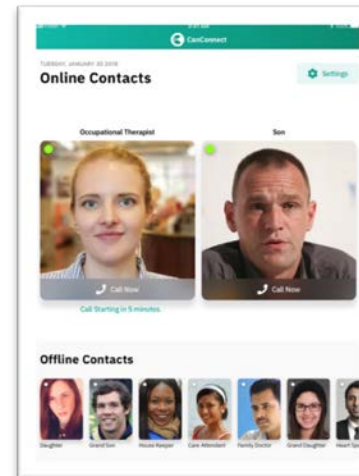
CanConnect

TUESDAY, JANUARY 30 2018

Online Contacts

Settings

Occupational Therapist

Son

Call Now

Call Now

Call Starting in 5 minutes.

Offline Contacts

Daughter

Grand Son

House Keeper

Care Attendant

Family Doctor

Grand Daughter

Heart Sp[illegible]